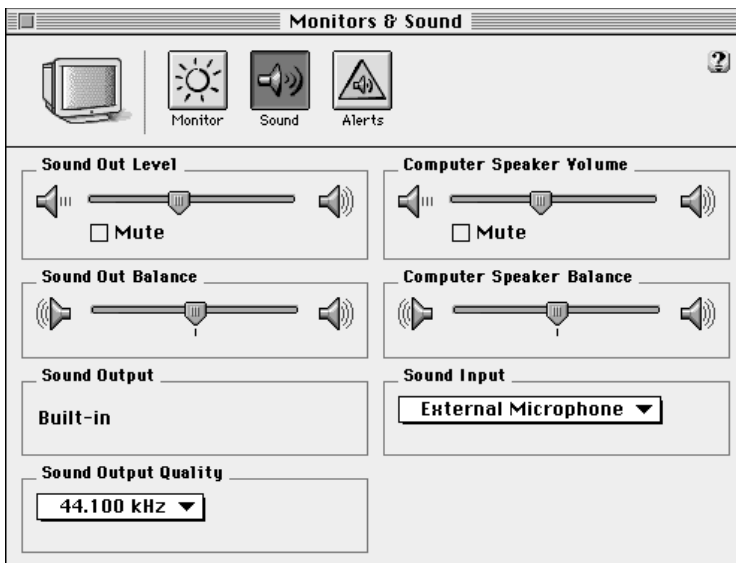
Monitors & Sound

Monitor
Sound
Alerts

?

Sound Out Level

Mute

Computer Speaker Volume

Mute

Sound Out Balance

Computer Speaker Balance

Sound Output

Built-in

Sound Input

External Microphone ▼

Sound Output Quality

44.100 kHz ▼